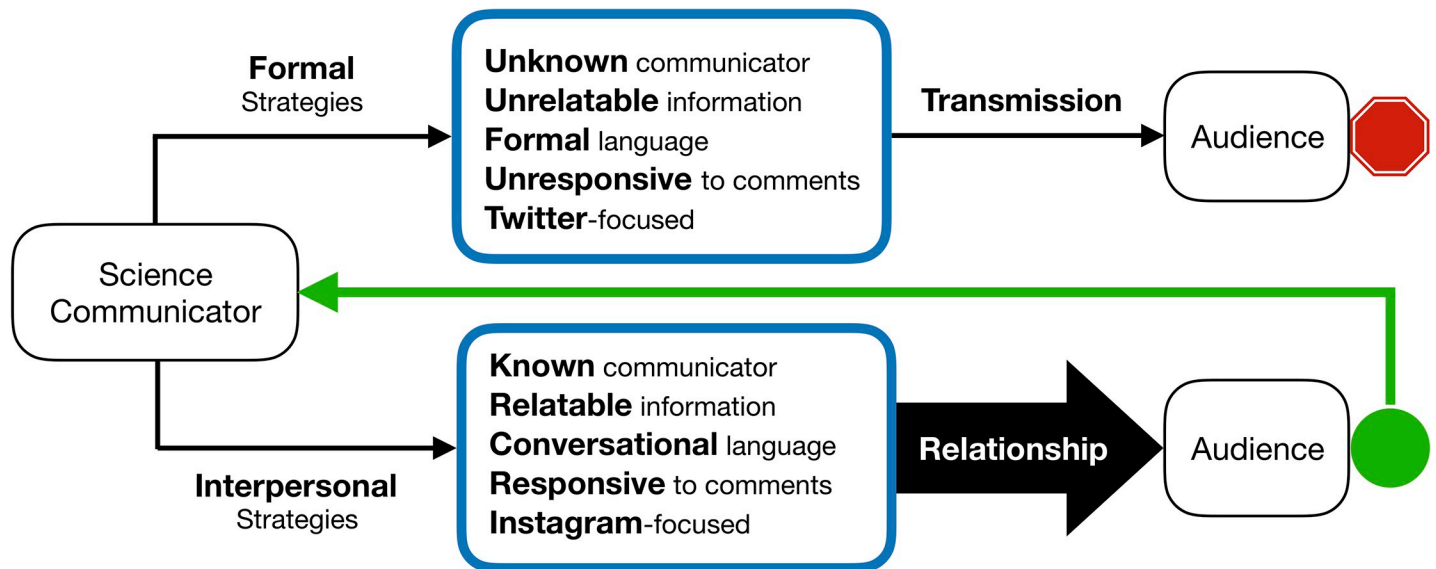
Formal
Strategies

Unknown communicator
Unrelatable information
Formal language
Unresponsive to comments
Twitter-focused

Transmission

Audience

Science Communicator

Known communicator
Relatable information
Conversational language
Responsive to comments
Instagram-focused

Relationship

Audience

Interpersonal
Strategies